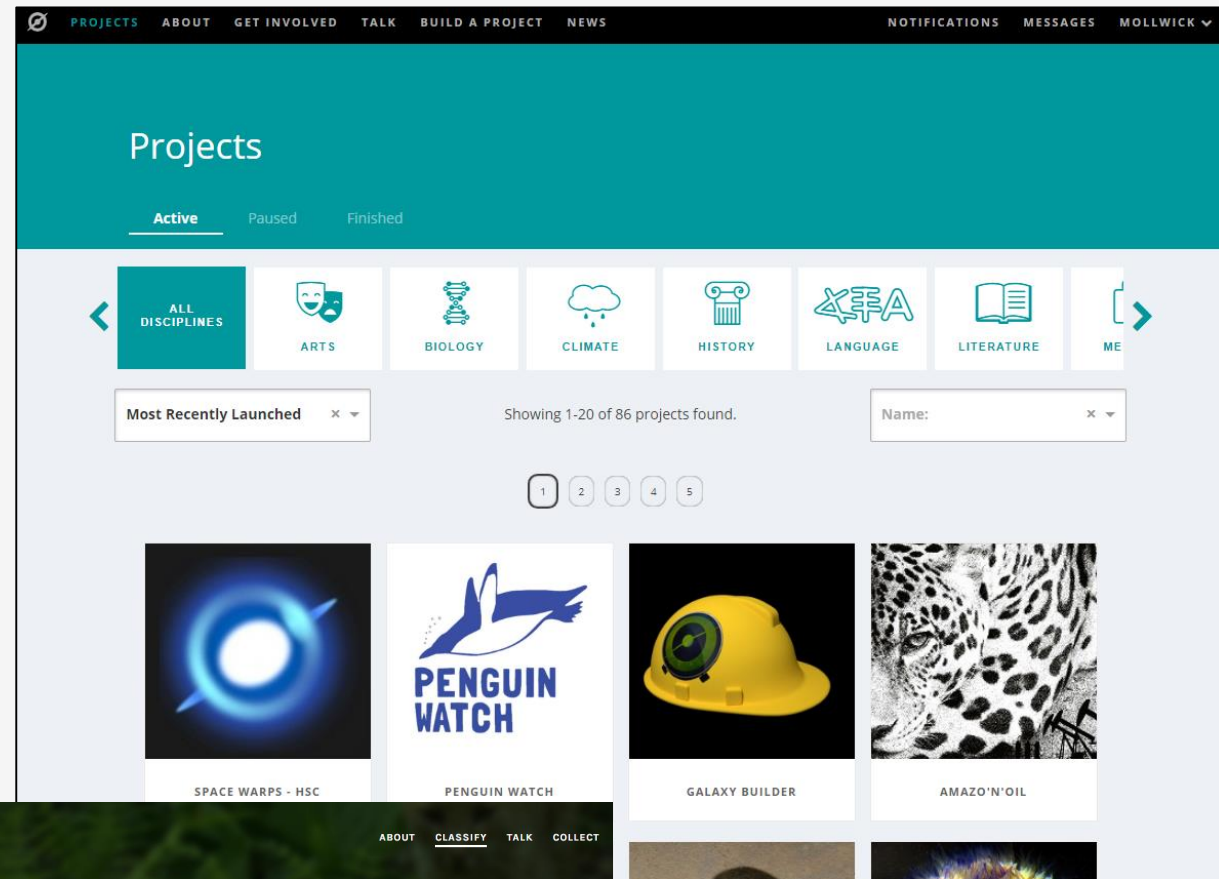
PROJECTS ABOUT GET INVOLVED TALK BUILD A PROJECT NEWS NOTIFICATIONS MESSAGES MOLLWICK

Projects

Active Paused Finished

ALL DISCIPLINES
ARTS
BIOLOGY
CLIMATE
HISTORY
LANGUAGE
LITERATURE
ME

Most Recently Launched

Showing 1-20 of 86 projects found.

Name:

1 2 3 4 5

PENGUIN WATCH

SPACE WARPS - HSC
PENGUIN WATCH
GALAXY BUILDER
AMAZO'N'OIL

ABOUT CLASSIFY TALK COLLECT